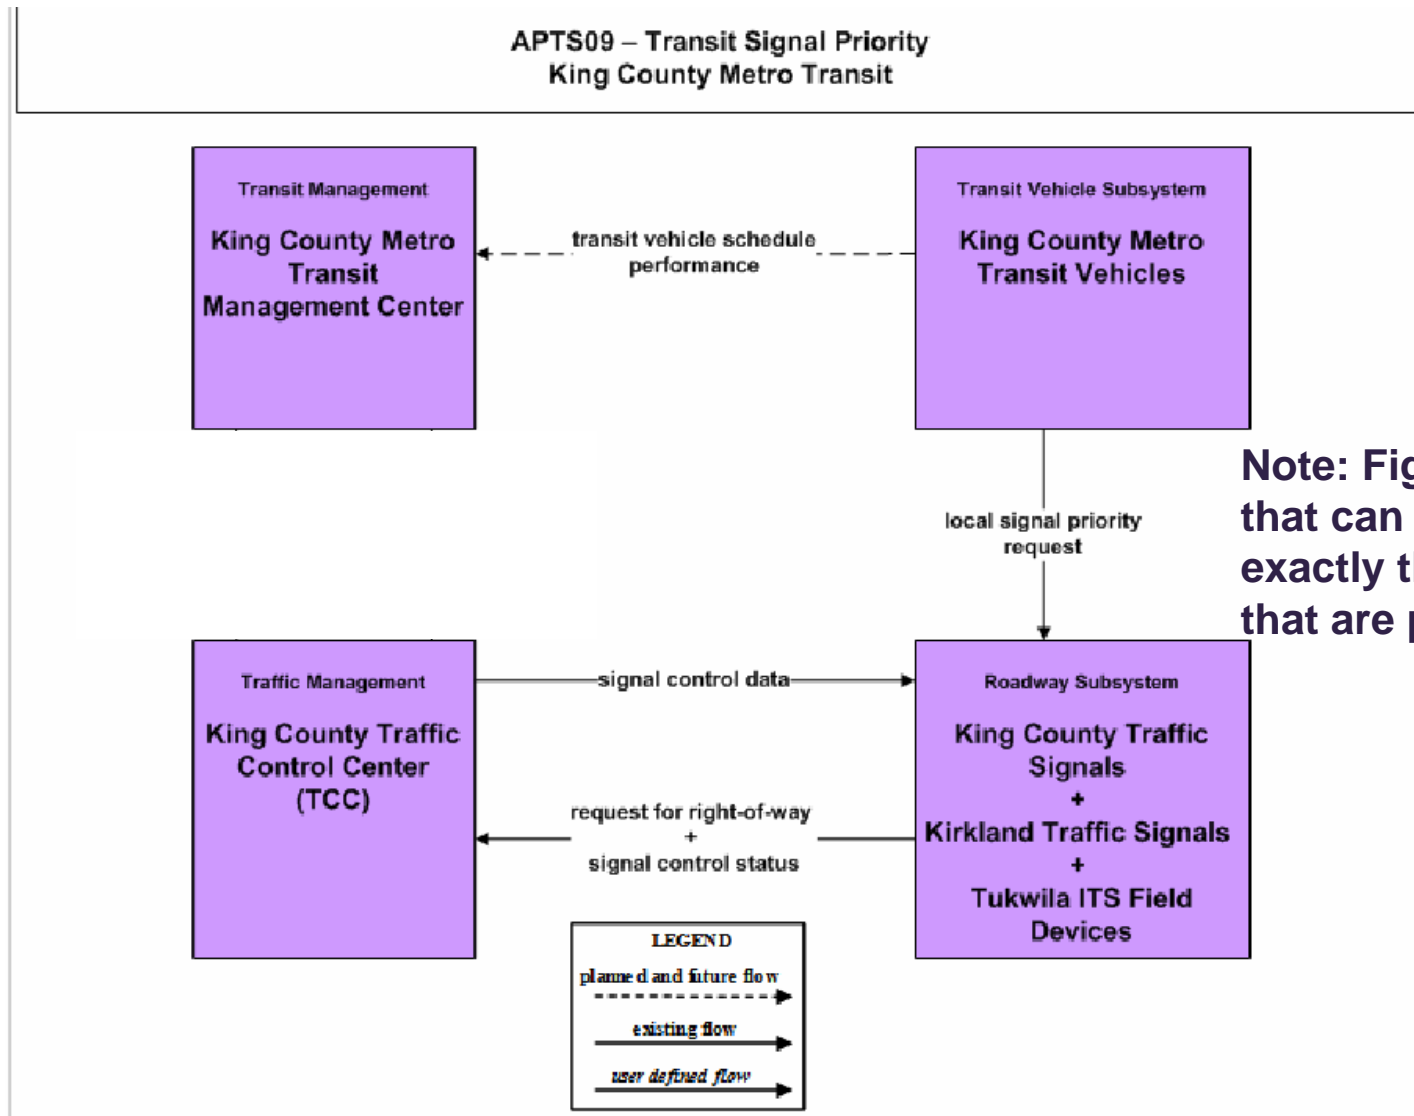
APTS09 – Transit Signal Priority
King County Metro Transit

Transit Management

King County Metro Transit Management Center

transit vehicle schedule performance

Transit Vehicle Subsystem

King County Metro Transit Vehicles

Note: Fig
that can
exactly t
that are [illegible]

local signal priority request

Traffic Management

King County Traffic Control Center (TCC)

signal control data

Roadway Subsystem

King County Traffic Signals
+
Kirkland Traffic Signals
+
Tukwila ITS Field Devices

request for right-of-way
+
signal control status

LEGEND
planned and future flow
existing flow
user defined flow